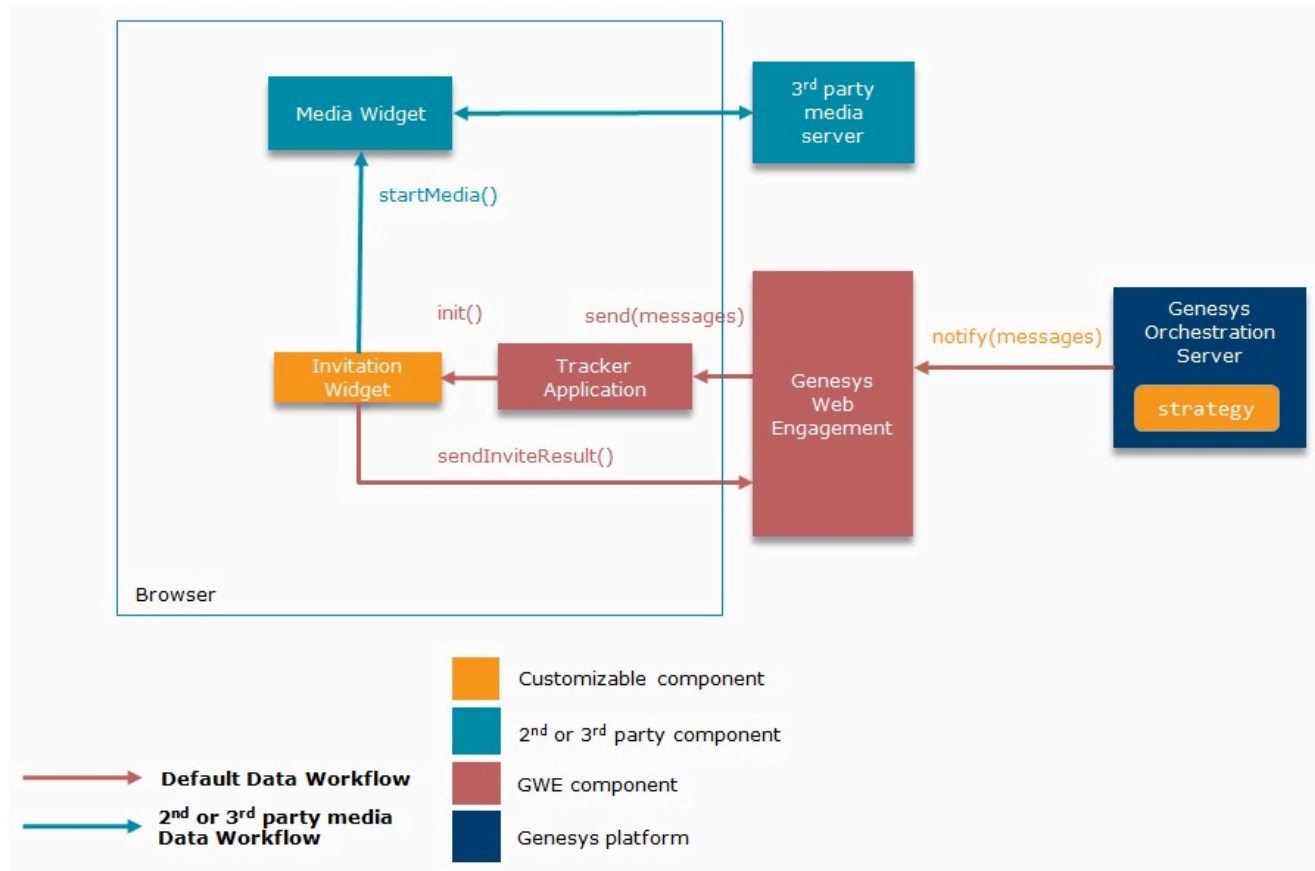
Media Widget

3$^{rd}$ party media server

startMedia()

init()

send(messages)

Invitation Widget

Tracker Application

Genesys Web Engagement

notify(messages)

Genesys Orchestration Server

strategy

sendInviteResult()

Browser

Customizable component

2$^{nd}$ or 3$^{rd}$ party component

GWE component

Genesys platform

Default Data Workflow

2$^{nd}$ or 3$^{rd}$ party media Data Workflow